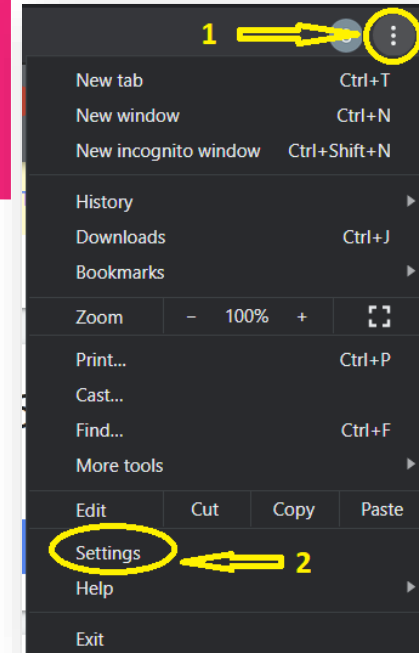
1

New tab Ctrl+T
New window Ctrl+N
New incognito window Ctrl+Shift+N

History
Downloads Ctrl+J
Bookmarks

Zoom − 100% +

Print... Ctrl+P
Cast...
Find... Ctrl+F
More tools

Edit Cut Copy Paste

Settings
2
Help

Exit